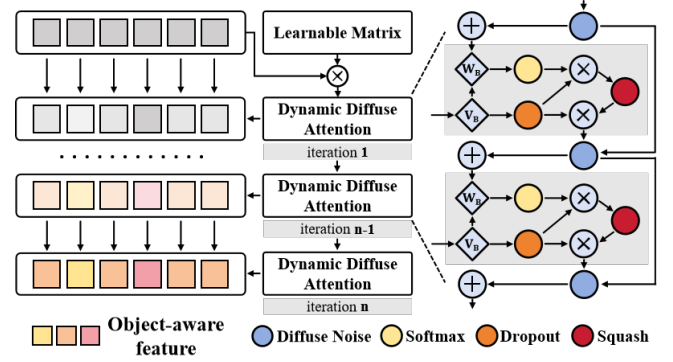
Learnable Matrix

Dynamic Diffuse Attention

iteration 1

Dynamic Diffuse Attention

iteration n-1

Dynamic Diffuse Attention

iteration n

$W_B$

$V_B$

$W_B$

$V_B$

Object-aware feature

Diffuse Noise

Softmax

Dropout

Squash